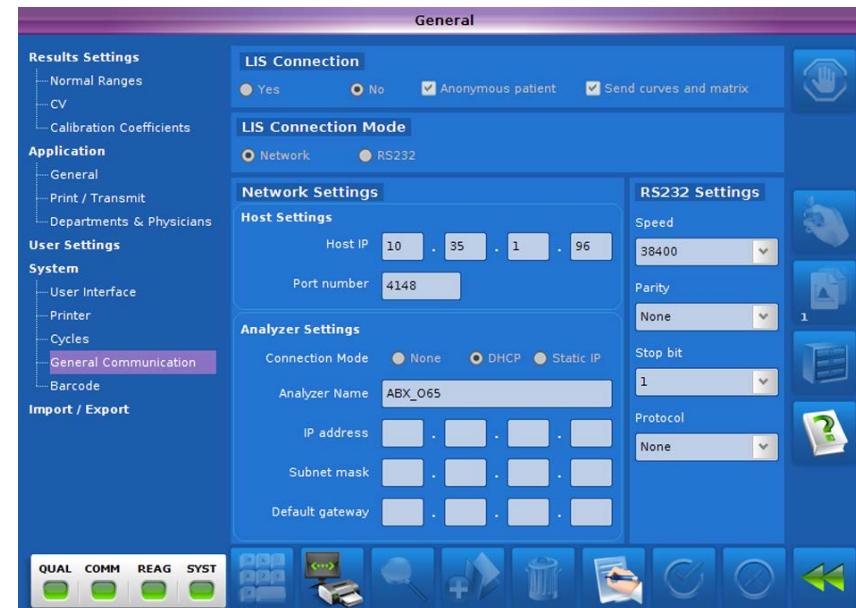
General

Results Settings
Normal Ranges
CV
Calibration Coefficients
Application
General
Print / Transmit
Departments & Physicians
User Settings
System
User Interface
Printer
Cycles
General Communication
Barcode
Import / Export

LIS Connection
Yes
No
Anonymous patient
Send curves and matrix

LIS Connection Mode
Network
RS232

Network Settings
Host Settings
Host IP 10 . 35 . 1 . 96
Port number 4148

Analyzer Settings
Connection Mode None DHCP Static IP
Analyzer Name ABX_O65
IP address . . .
Subnet mask . . .
Default gateway . . .

RS232 Settings
Speed
38400
Parity
None
Stop bit
1
Protocol
None

1

QUAL COMM REAG SYST